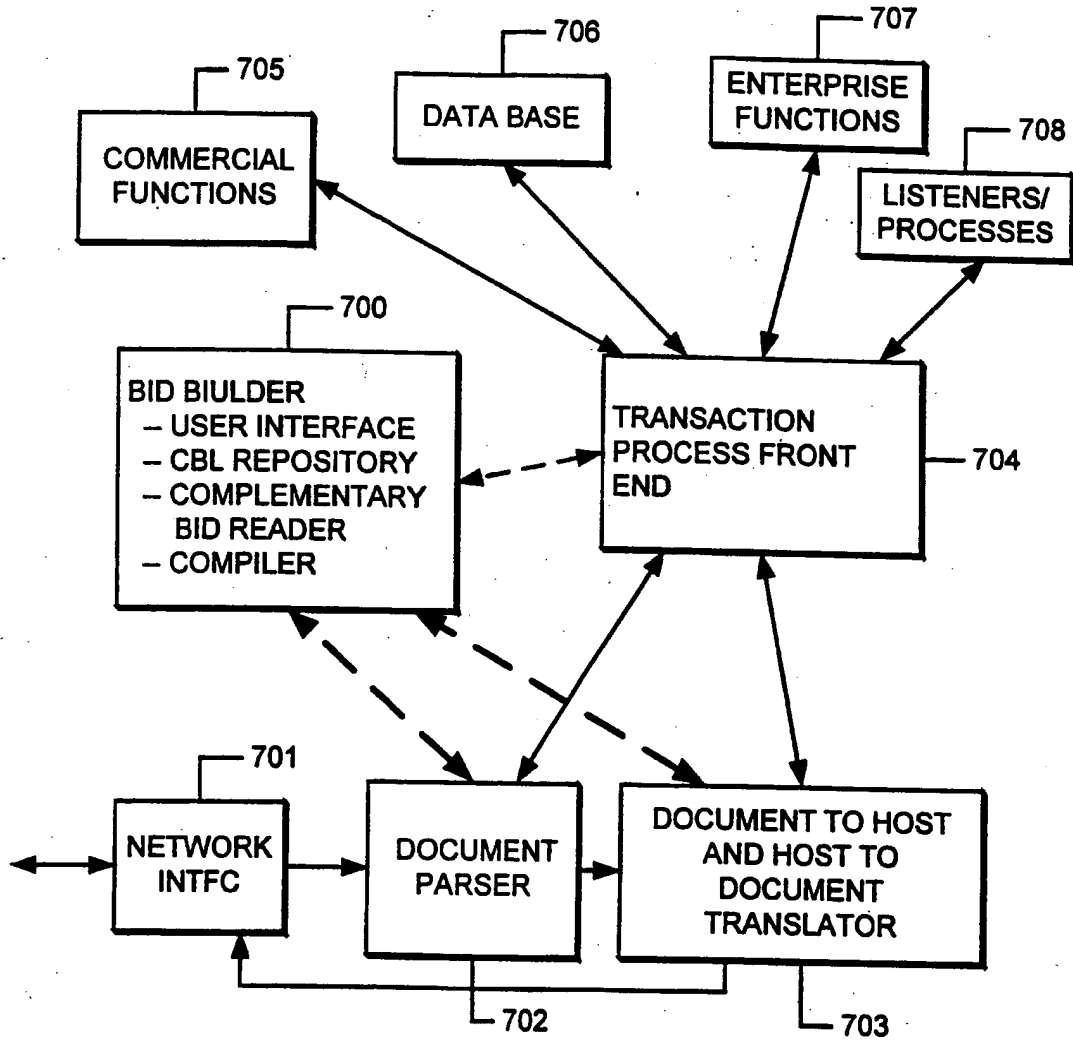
705

COMMERCIAL FUNCTIONS

706

DATA BASE

707

ENTERPRISE FUNCTIONS

708

LISTENERS/ PROCESSES

700

BID BIULDER
– USER INTERFACE
– CBL REPOSITORY
– COMPLEMENTARY BID READER
– COMPILER

TRANSACTION PROCESS FRONT END

704

701

NETWORK INTFC

DOCUMENT PARSER

DOCUMENT TO HOST AND HOST TO DOCUMENT TRANSLATOR

702

703